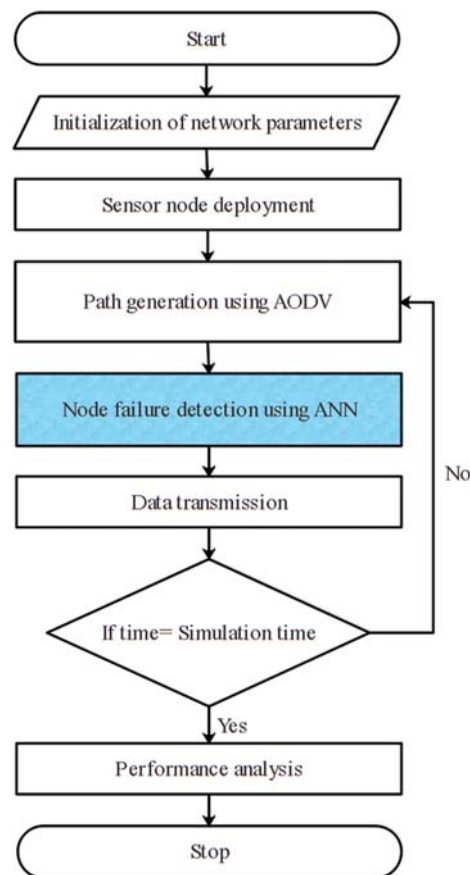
Start

Initialization of network parameters

Sensor node deployment

Path generation using AODV

Node failure detection using ANN

Data transmission

If time= Simulation time

No

Yes

Performance analysis

Stop